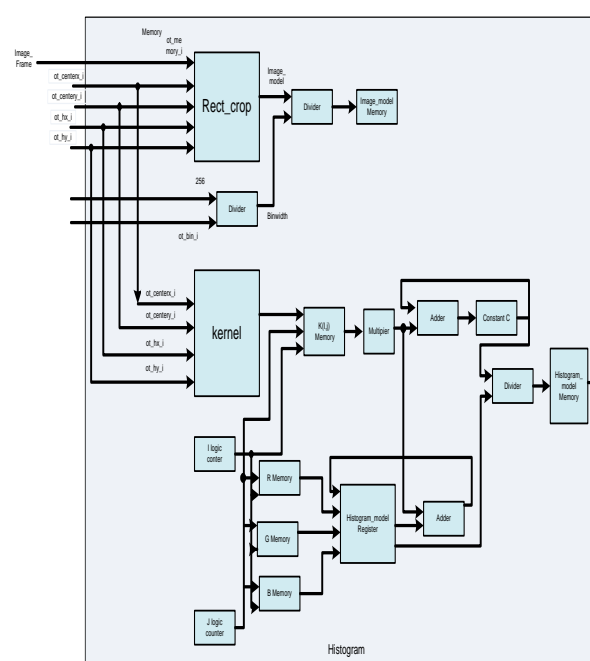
Memory
ot_memory_i
Image_Frame
ot_centerx_i
ot_centery_i
ot_hx_i
ot_hy_i
Rect_crop
Image_model
Divider
Image_model Memory
256
Divider
Binwidth
ot_bin_i
ot_centerx_i
ot_centery_i
ot_hx_i
ot_hy_i
kernel
K(i,j) Memory
Multipier
Adder
Constant C
Divider
Histogram_model Memory
I logic counter
R Memory
G Memory
B Memory
Histogram_model Register
Adder
J logic counter
Histogram